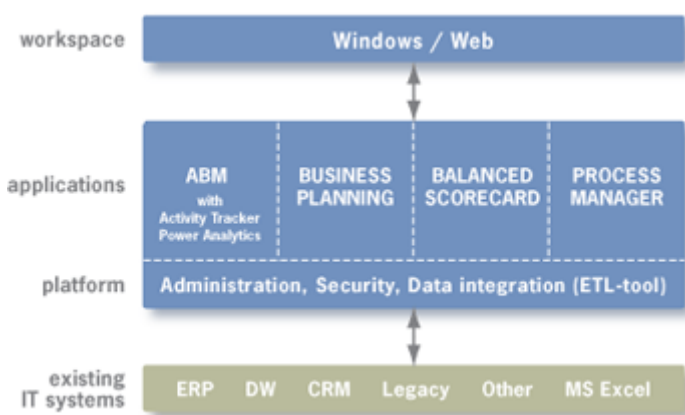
workspace

Windows / Web

applications

ABM with Activity Tracker Power Analytics

BUSINESS PLANNING

BALANCED SCORECARD

PROCESS MANAGER

platform

Administration, Security, Data integration (ETL-tool)

existing IT systems

ERP DW CRM Legacy Other MS Excel